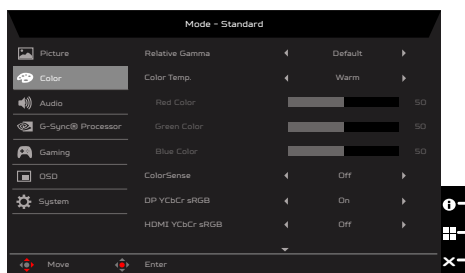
Mode - Standard

Picture
Color
Audio
G-Sync® Processor
Gaming
OSD
System

Relative Gamma ◀ Default ▶
Color Temp. ◀ Warm ▶
Red Color 50
Green Color 50
Blue Color 50
ColorSense ◀ Off ▶
DP YCbCr sRGB ◀ On ▶
HDMI YCbCr sRGB ◀ Off ▶

Move Enter